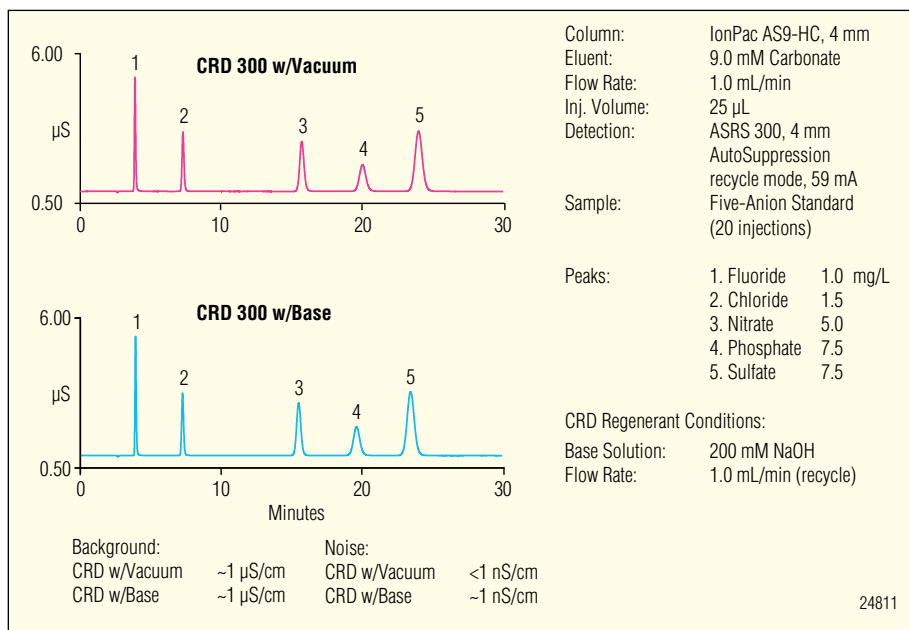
6.00
μS
0.50
CRD 300 w/Vacuum
1
2
3
4
5
0
10
20
30

6.00
μS
0.50
CRD 300 w/Base
1
2
3
4
5
0
10
20
30
Minutes

| Background: | | Noise: | |
|---|---|---|---|
| CRD w/Vacuum | ~1 μS/cm | CRD w/Vacuum | <1 nS/cm |
| CRD w/Base | ~1 μS/cm | CRD w/Base | ~1 nS/cm |

Column: IonPac AS9-HC, 4 mm
Eluent: 9.0 mM Carbonate
Flow Rate: 1.0 mL/min
Inj. Volume: 25 μL
Detection: ASRS 300, 4 mm AutoSuppression recycle mode, 59 mA
Sample: Five-Anion Standard (20 injections)

Peaks:
| | |
|---|---|
| 1. Fluoride | 1.0 mg/L |
| 2. Chloride | 1.5 |
| 3. Nitrate | 5.0 |
| 4. Phosphate | 7.5 |
| 5. Sulfate | 7.5 |

CRD Regenerant Conditions:
Base Solution: 200 mM NaOH
Flow Rate: 1.0 mL/min (recycle)

24811